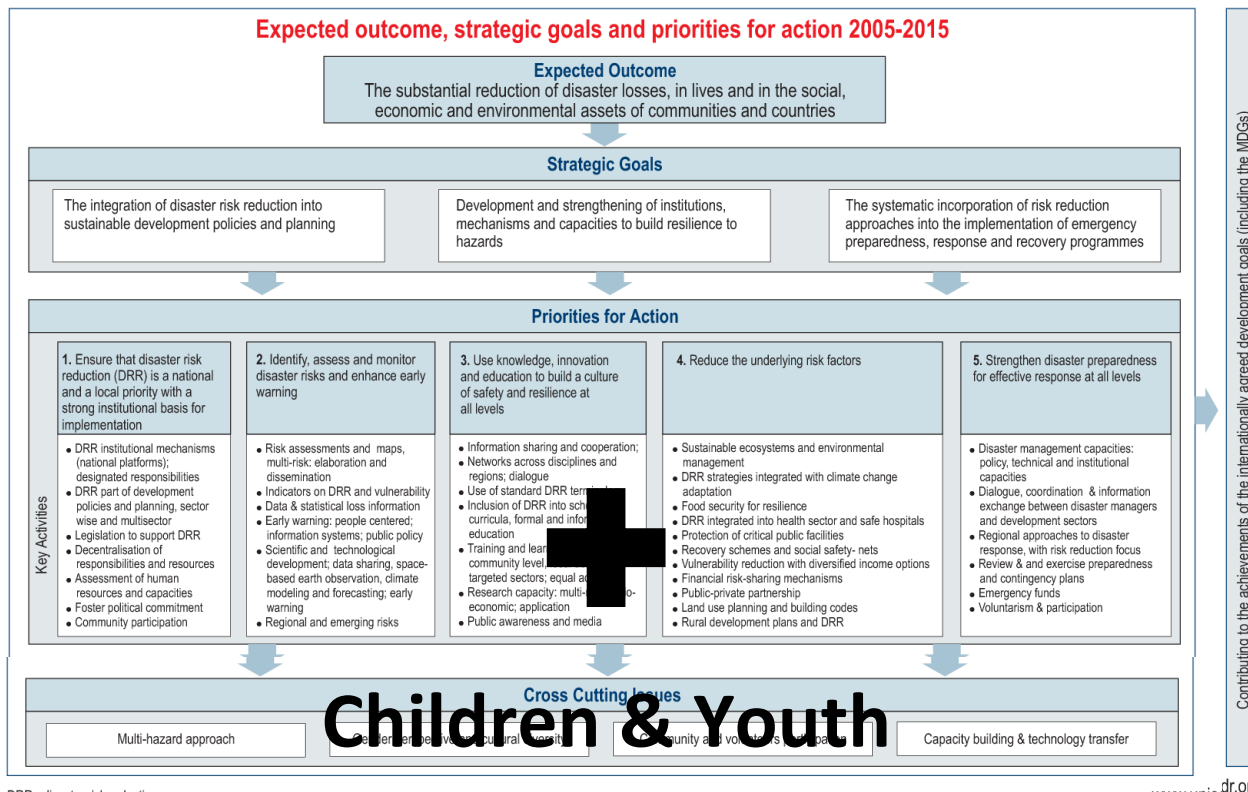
Expected outcome, strategic goals and priorities for action 2005-2015

Expected Outcome
The substantial reduction of disaster losses, in lives and in the social, economic and environmental assets of communities and countries

Strategic Goals

The integration of disaster risk reduction into sustainable development policies and planning

Development and strengthening of institutions, mechanisms and capacities to build resilience to hazards

The systematic incorporation of risk reduction approaches into the implementation of emergency preparedness, response and recovery programmes

Priorities for Action

Key Activities

1. Ensure that disaster risk reduction (DRR) is a national and a local priority with a strong institutional basis for implementation

• DRR institutional mechanisms (national platforms); designated responsibilities
• DRR part of development policies and planning, sector wise and multisector
• Legislation to support DRR
• Decentralisation of responsibilities and resources
• Assessment of human resources and capacities
• Foster political commitment
• Community participation

2. Identify, assess and monitor disaster risks and enhance early warning

• Risk assessments and maps, multi-risk: elaboration and dissemination
• Indicators on DRR and vulnerability
• Data & statistical loss information
• Early warning: people centered; information systems; public policy
• Scientific and technological development; data sharing, space-based earth observation, climate modeling and forecasting; early warning
• Regional and emerging risks

3. Use knowledge, innovation and education to build a culture of safety and resilience at all levels

• Information sharing and cooperation;
• Networks across disciplines and regions; dialogue
• Use of standard DRR termi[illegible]
• Inclusion of DRR into sch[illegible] curricula, formal and infor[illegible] education
• Training and lear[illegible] community level,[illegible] targeted sectors; equal a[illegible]
• Research capacity: multi-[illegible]o-economic; application
• Public awareness and media

4. Reduce the underlying risk factors

• Sustainable ecosystems and environmental management
• DRR strategies integrated with climate change adaptation
• Food security for resilience
• DRR integrated into health sector and safe hospitals
• Protection of critical public facilities
• Recovery schemes and social safety- nets
• Vulnerability reduction with diversified income options
• Financial risk-sharing mechanisms
• Public-private partnership
• Land use planning and building codes
• Rural development plans and DRR

5. Strengthen disaster preparedness for effective response at all levels

• Disaster management capacities: policy, technical and institutional capacities
• Dialogue, coordination & information exchange between disaster managers and development sectors
• Regional approaches to disaster response, with risk reduction focus
• Review & exercise preparedness and contingency plans
• Emergency funds
• Voluntarism & participation

Cross Cutting Issues

Multi-hazard approach
Gender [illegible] cultural diversity
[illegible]unity and volunteers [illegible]pa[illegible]
Capacity building & technology transfer

Children & Youth

Contributing to the achievements of the internationally agreed development goals (including the MDGs)

dr.o